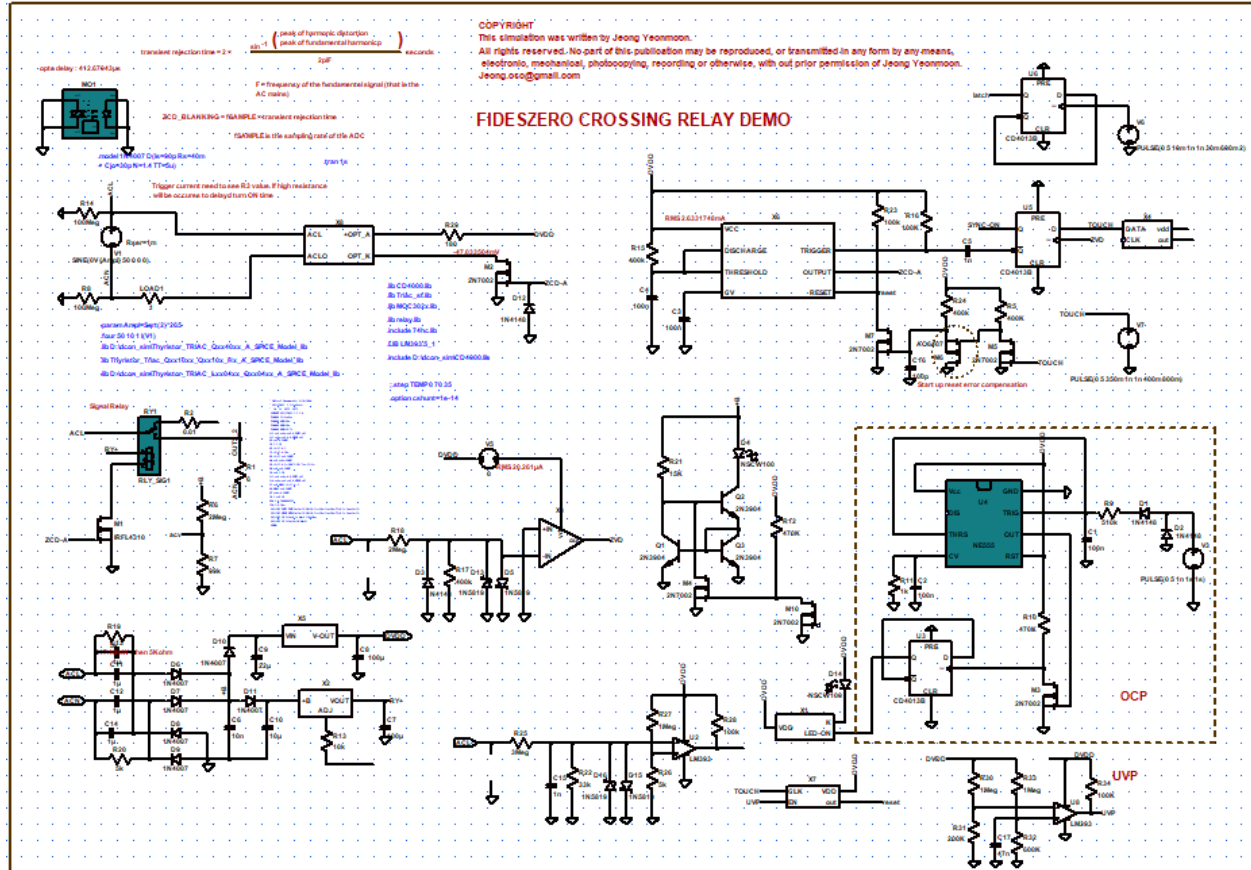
COPYRIGHT
This simulation was written by Jeong Yeonmoon.
All rights reserved. No part of this publication may be reproduced, or transmitted in any form by any means, electronic, mechanical, photocopying, recording or otherwise, with out prior permission of Jeong Yeonmoon.
Jeong.oso@gmail.com

FIDESZERO CROSSING RELAY DEMO

transient rejection time = 2 × $\frac{\sin^{-1}\left(\frac{\text{peak of harmonic distortion}}{\text{peak of fundamental harmonicp}}\right)}{2\text{pi}F}$ seconds

opto delay : 412.07643µs

F = frequency of the fundamental signal (that is the AC mains)

ZCD_BLANKING = fSAMPLE × transient rejection time

fSAMPLE is the sampling rate of the ADC

.model 1N4007 D(Is=90p Rs=40m + Cjo=30p N=1.4 TT=5u)

.tran 1s

Trigger current need to see R3 value. If high resistance will be occurse to delayd turn ON time.

MO1
U6 PRE latch D Q CLR Q CD4013B V6 PULSE(0 5 16m 1n 1n 30m 600m 2)
VDD
RMS:2.6331746mA X6 VCC DISCHARGE THRESHOLD CV TRIGGER OUTPUT RESET
R15 400k C4 100n C3 100n R23 100k R16 100K SYNC-ON C5 1n ZCD-A reset
U5 PRE D Q CLR Q CD4013B TOUCH ZVD X4 DATA CLK vdd out
R24 400K R5 400K M7 2N7002 KX5087 C16 680p M5 2N7002 TOUCH
Start up reset error compensation
TOUCH V7 PULSE(0 5 350m 1n 1n 400m 800m)

R14 100Meg ACL Rpar=1m V1 SINE(0V {Ampl} 50 0 0 0) ACN R8 100Meg LOAD1 2
X6 ACL ACLO +OPT_A OPT_K R29 180 47.023304mW VDD M2 2N7002 ZCD-A D12 1N4148
.lib CD4000.lib .lib Triac_sf.lib .lib MOC302x.lib .lib relay.lib .include 74hc.lib .LIB LM393_1 .include D:\dcam_sim\CD4000.lib
.param Ampl=Sqrt(2)*265 .four 50 10 1 {V(1)} .lib D:\dcam_sim\Thyristor_TRIAC_Qxx4xx_A_SPICE_Model.lib .lib Thyristor_TRIAC_Qxx10xx_Qxx10xx_Rxx_K_SPICE_Model.lib .lib D:\dcam_sim\Thyristor_TRIAC_Lxx04xx_Qxx04xx_A_SPICE_Model.lib
;.step TEMP 0 70 25 .option cshunt=1e-14

Signal Relay RY1 R2 0.01 ACL RY+ RLY_SIG1 OUT_2 R1 ACN M1 IRFL4310 ZCD-A R6 20Meg acn R7 68k
VDD V5 RMS:20.261µA R18 2Meg D3 1N4148 R17 400k C13 1N5819 D5 1N5819 X ZVD
R21 10k D4 NSCW100 Q2 2N3904 R73 470K Q1 2N3904 Q3 2N3904 M4 2N7002 M16 2N7002

Vcc GND U4 DIS TRIG THRS OUT CV RST NE555 R9 510k D1 1N4148 C1 10n D2 1N4148 V8 PULSE(0 5 1n 1n 1k) R11 1k C2 100n R10 470k U2 PRE D Q CLR Q CD4013B M3 2N7002 OCP

R19 5kohm C11 C12 C14 1µ R20 2k D6 1N4007 D7 1N4007 D8 1N4007 D9 1N4007 D10 1N4007 C9 22µ X5 VIN V-OUT C8 100µ D11 1N4007 C6 10n C10 10µ X2 VOUT ADJ R13 10k C7 RY+

R25 2Meg C15 1n R22 22k D49 1N5819 D15 R26 2k R27 10Meg R28 100k U2 LM393 VDD D14 NSCW100 X1 VDD LED-ON K

TOUCH UV X7 CLK EN VDD out asac
DVDC R30 10Meg R33 10Meg R31 200K C17 47n R32 500K R34 100K U8 LM393 UVP